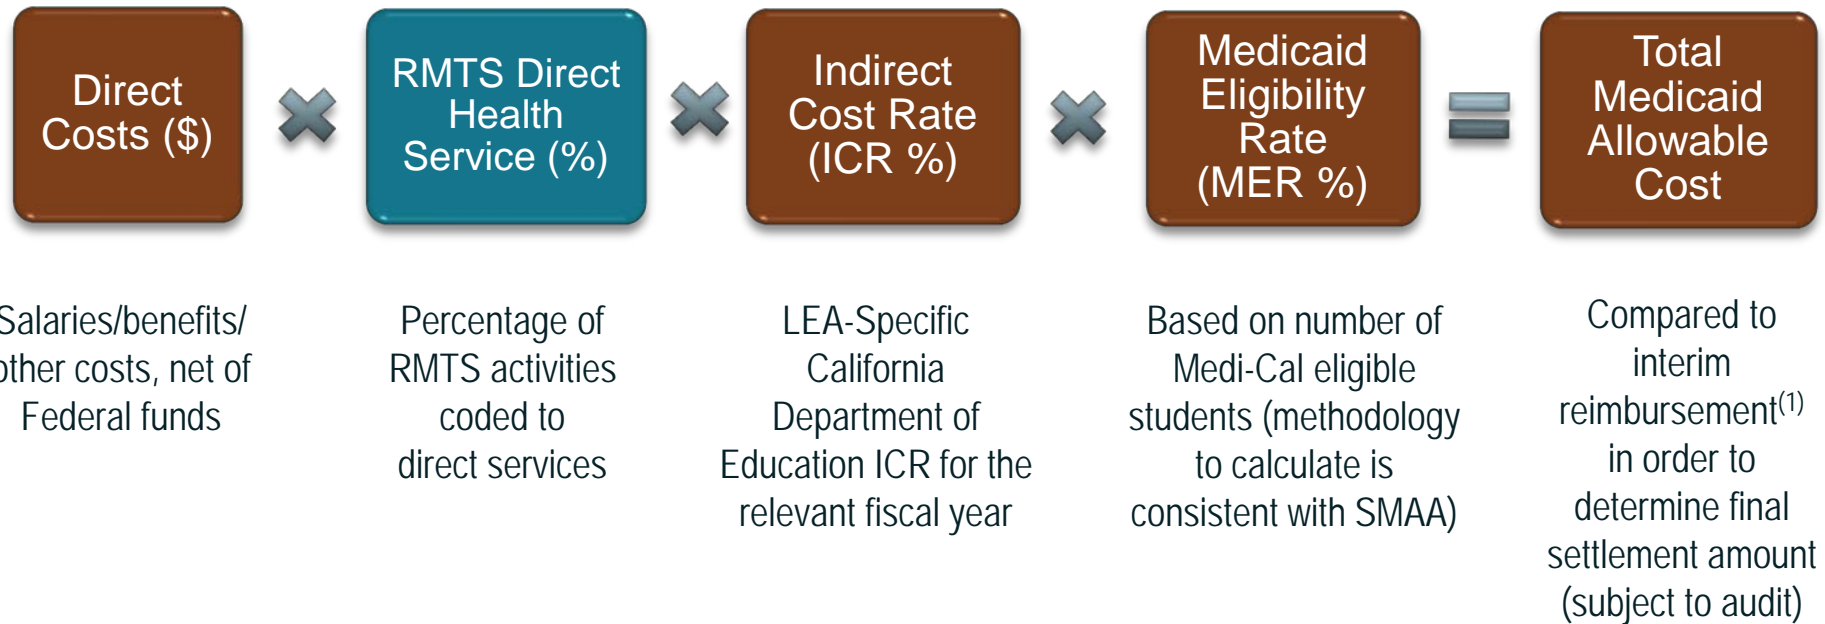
Direct Costs ($)

RMTS Direct Health Service (%)

Indirect Cost Rate (ICR %)

Medicaid Eligibility Rate (MER %)

Total Medicaid Allowable Cost

Salaries/benefits/ other costs, net of Federal funds

Percentage of RMTS activities coded to direct services

LEA-Specific California Department of Education ICR for the relevant fiscal year

Based on number of Medi-Cal eligible students (methodology to calculate is consistent with SMAA)

Compared to interim reimbursement$^{(1)}$ in order to determine final settlement amount (subject to audit)